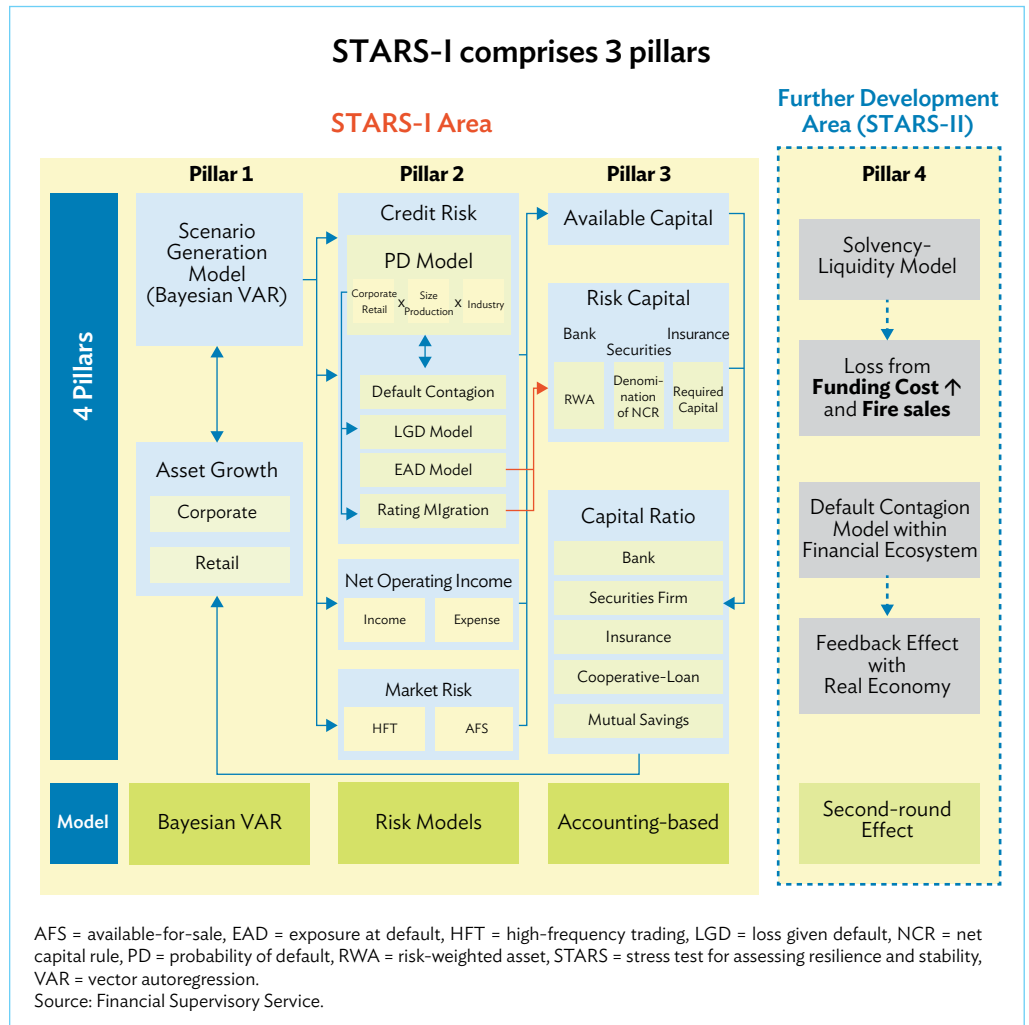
STARS-I comprises 3 pillars

STARS-I Area

Further Development Area (STARS-II)

Pillar 1

Pillar 2

Pillar 3

Pillar 4

4 Pillars

Scenario Generation Model (Bayesian VAR)

Asset Growth

Corporate

Retail

Credit Risk

PD Model

Corporate Retail x Size Production x Industry

Default Contagion

LGD Model

EAD Model

Rating MIgration

Net Operating Income

Income

Expense

Market Risk

HFT

AFS

Available Capital

Risk Capital

Bank

Securities

Insurance

RWA

Denomination of NCR

Required Capital

Capital Ratio

Bank

Securities Firm

Insurance

Cooperative-Loan

Mutual Savings

Solvency-Liquidity Model

Loss from **Funding Cost ↑** and **Fire sales**

Default Contagion Model within Financial Ecosystem

Feedback Effect with Real Economy

Model

Bayesian VAR

Risk Models

Accounting-based

Second-round Effect

AFS = available-for-sale, EAD = exposure at default, HFT = high-frequency trading, LGD = loss given default, NCR = net capital rule, PD = probability of default, RWA = risk-weighted asset, STARS = stress test for assessing resilience and stability, VAR = vector autoregression.
Source: Financial Supervisory Service.